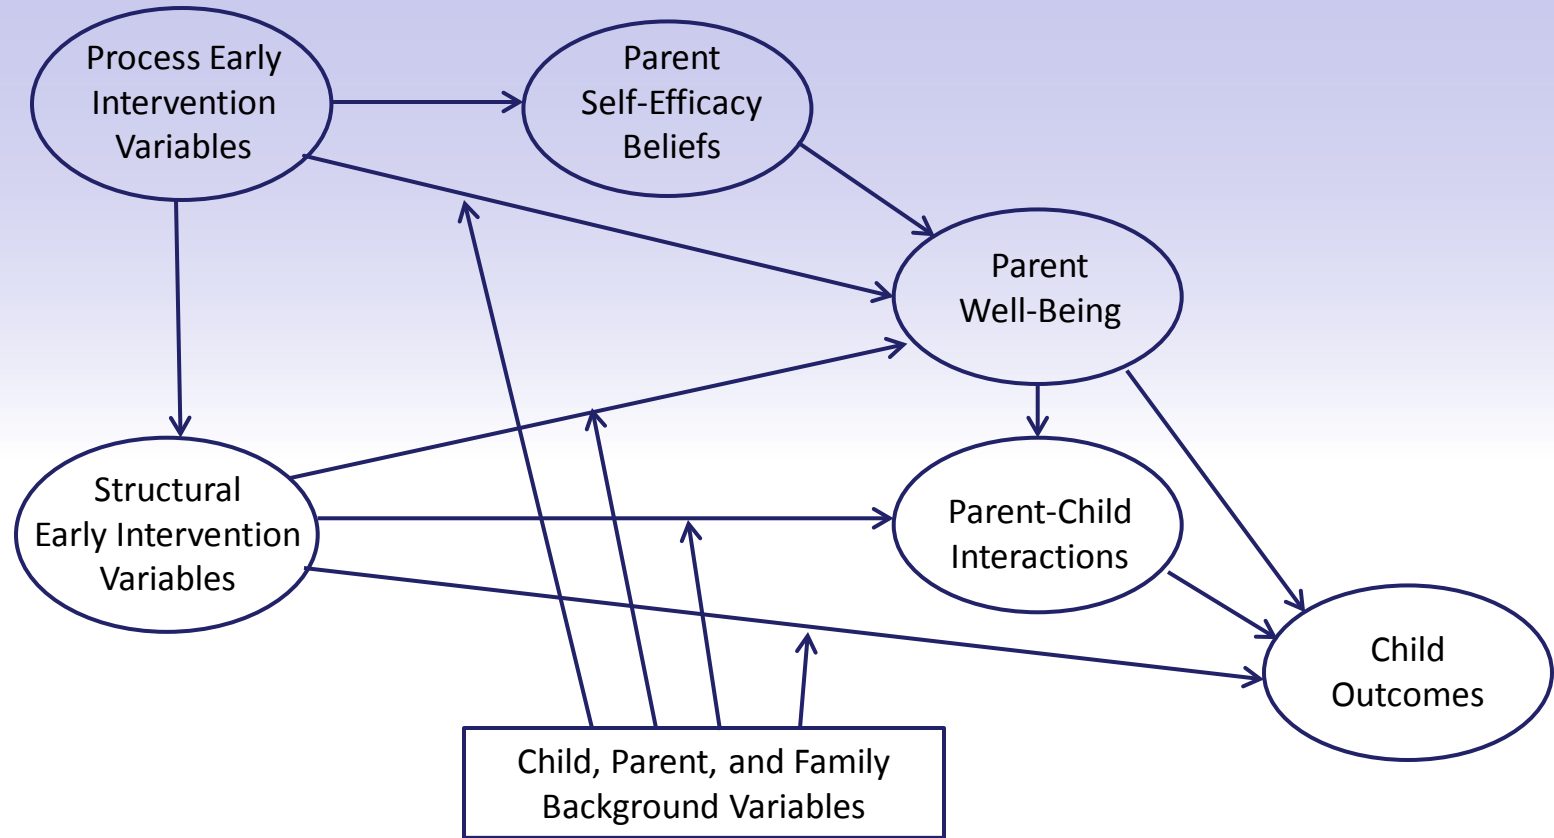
Process Early Intervention Variables

Parent Self-Efficacy Beliefs

Parent Well-Being

Structural Early Intervention Variables

Parent-Child Interactions

Child Outcomes

Child, Parent, and Family Background Variables